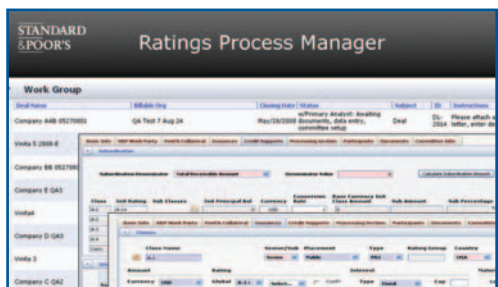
STANDARD
&POOR'S

Ratings Process Manager

Work Group

Deal Name
Billable Org
Closing Date
Status
Subject
ID
Instructions

Company AAB 05270001
QA Test 7 Aug 24
May/28/2008
w/Primary Analyst: Awaiting documents, data entry, committee setup
Deal
01-2014
Please attach a letter, enter d

Vinita 5 2008-E

Company BB 0527000

Company E QA3

Vinitpt

Company D QA3

Vinita 3

Company C QA2

Subordination Denominator
Total Receivable Amount
Denominator Value
Calculate Subordination Amount

Class
Sub Rating
Sub Classes
Sub Principal Bal
Currency
Conversion Rate
Base Currency Unit Class Amount
Sub Amount
Sub Percentage

Class Name
Senior/Sub
Placement
Type
Rating Group
Country
Senior
Public
USA

Amount
Rating
Interest
Currency
USD
Global
Select...
Type
Fixed
Cap